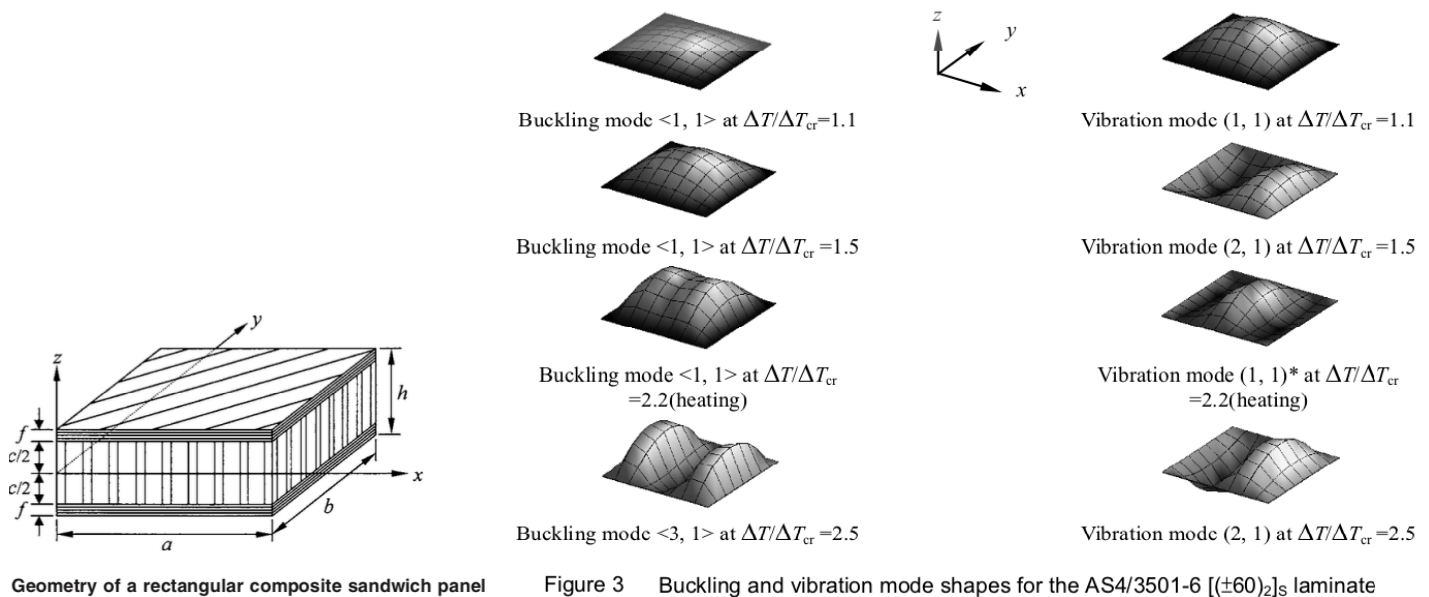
$z$
$y$
$h$
$f$
$c/2$
$c/2$
$f$
$x$
$b$
$a$

Geometry of a rectangular composite sandwich panel

$z$ $y$ $x$

Buckling mode <1, 1> at $\Delta T/\Delta T_{cr}$=1.1

Vibration mode (1, 1) at $\Delta T/\Delta T_{cr}$=1.1

Buckling mode <1, 1> at $\Delta T/\Delta T_{cr}$=1.5

Vibration mode (2, 1) at $\Delta T/\Delta T_{cr}$=1.5

Buckling mode <1, 1> at $\Delta T/\Delta T_{cr}$ =2.2(heating)

Vibration mode (1, 1)* at $\Delta T/\Delta T_{cr}$ =2.2(heating)

Buckling mode <3, 1> at $\Delta T/\Delta T_{cr}$=2.5

Vibration mode (2, 1) at $\Delta T/\Delta T_{cr}$=2.5

Figure 3 Buckling and vibration mode shapes for the AS4/3501-6 $[(\pm 60)_2]_S$ laminate